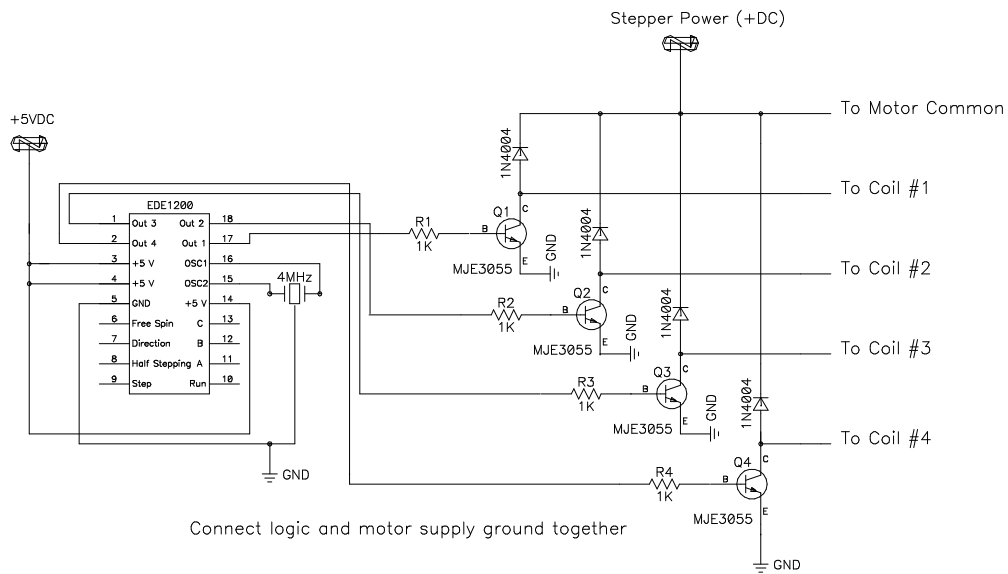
Stepper Power (+DC)

+5VDC

To Motor Common

1N4004

To Coil #1

EDE1200

1 Out 3 Out 2 18
2 Out 4 Out 1 17
3 +5 V OSC1 16
4 +5 V OSC2 15
5 GND +5 V 14
6 Free Spin C 13
7 Direction B 12
8 Half Stepping A 11
9 Step Run 10

4MHz

R1
1K
B
Q1
C
E
GND
MJE3055

1N4004

To Coil #2

R2
1K
B
Q2
C
E
GND
MJE3055

1N4004

To Coil #3

R3
1K
B
Q3
C
E
GND
MJE3055

1N4004

To Coil #4

GND

R4
1K
B
Q4
C
E
MJE3055

Connect logic and motor supply ground together

GND